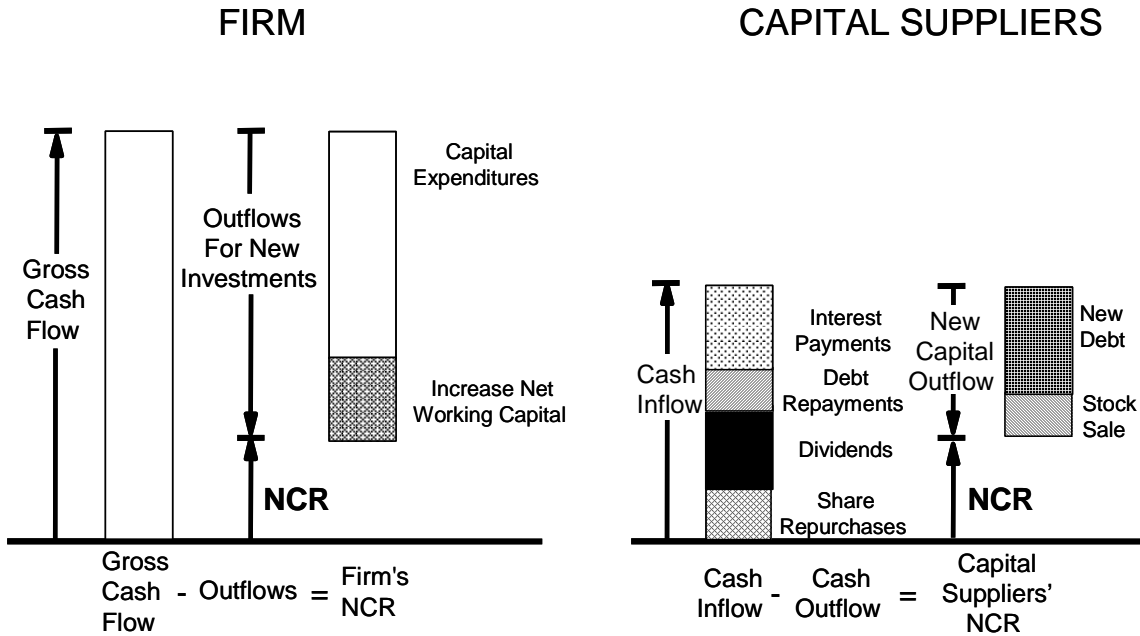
FIRM

Gross Cash Flow

Outflows For New Investments

Capital Expenditures

Increase Net Working Capital

NCR

Gross Cash Flow - Outflows = Firm's NCR

CAPITAL SUPPLIERS

Cash Inflow

Interest Payments

Debt Repayments

Dividends

Share Repurchases

New Capital Outflow

New Debt

Stock Sale

NCR

Cash Inflow - Cash Outflow = Capital Suppliers' NCR